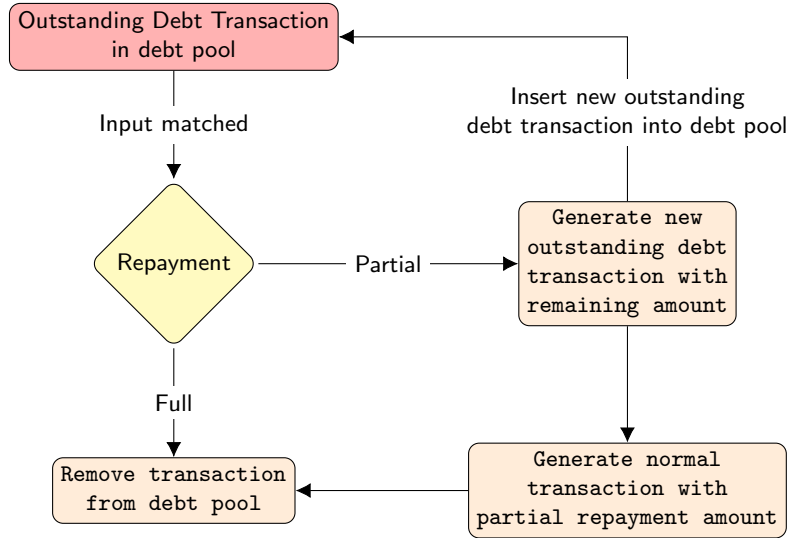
Outstanding Debt Transaction in debt pool

Insert new outstanding debt transaction into debt pool

Input matched

Repayment

Partial

Generate new outstanding debt transaction with remaining amount

Full

Remove transaction from debt pool

Generate normal transaction with partial repayment amount